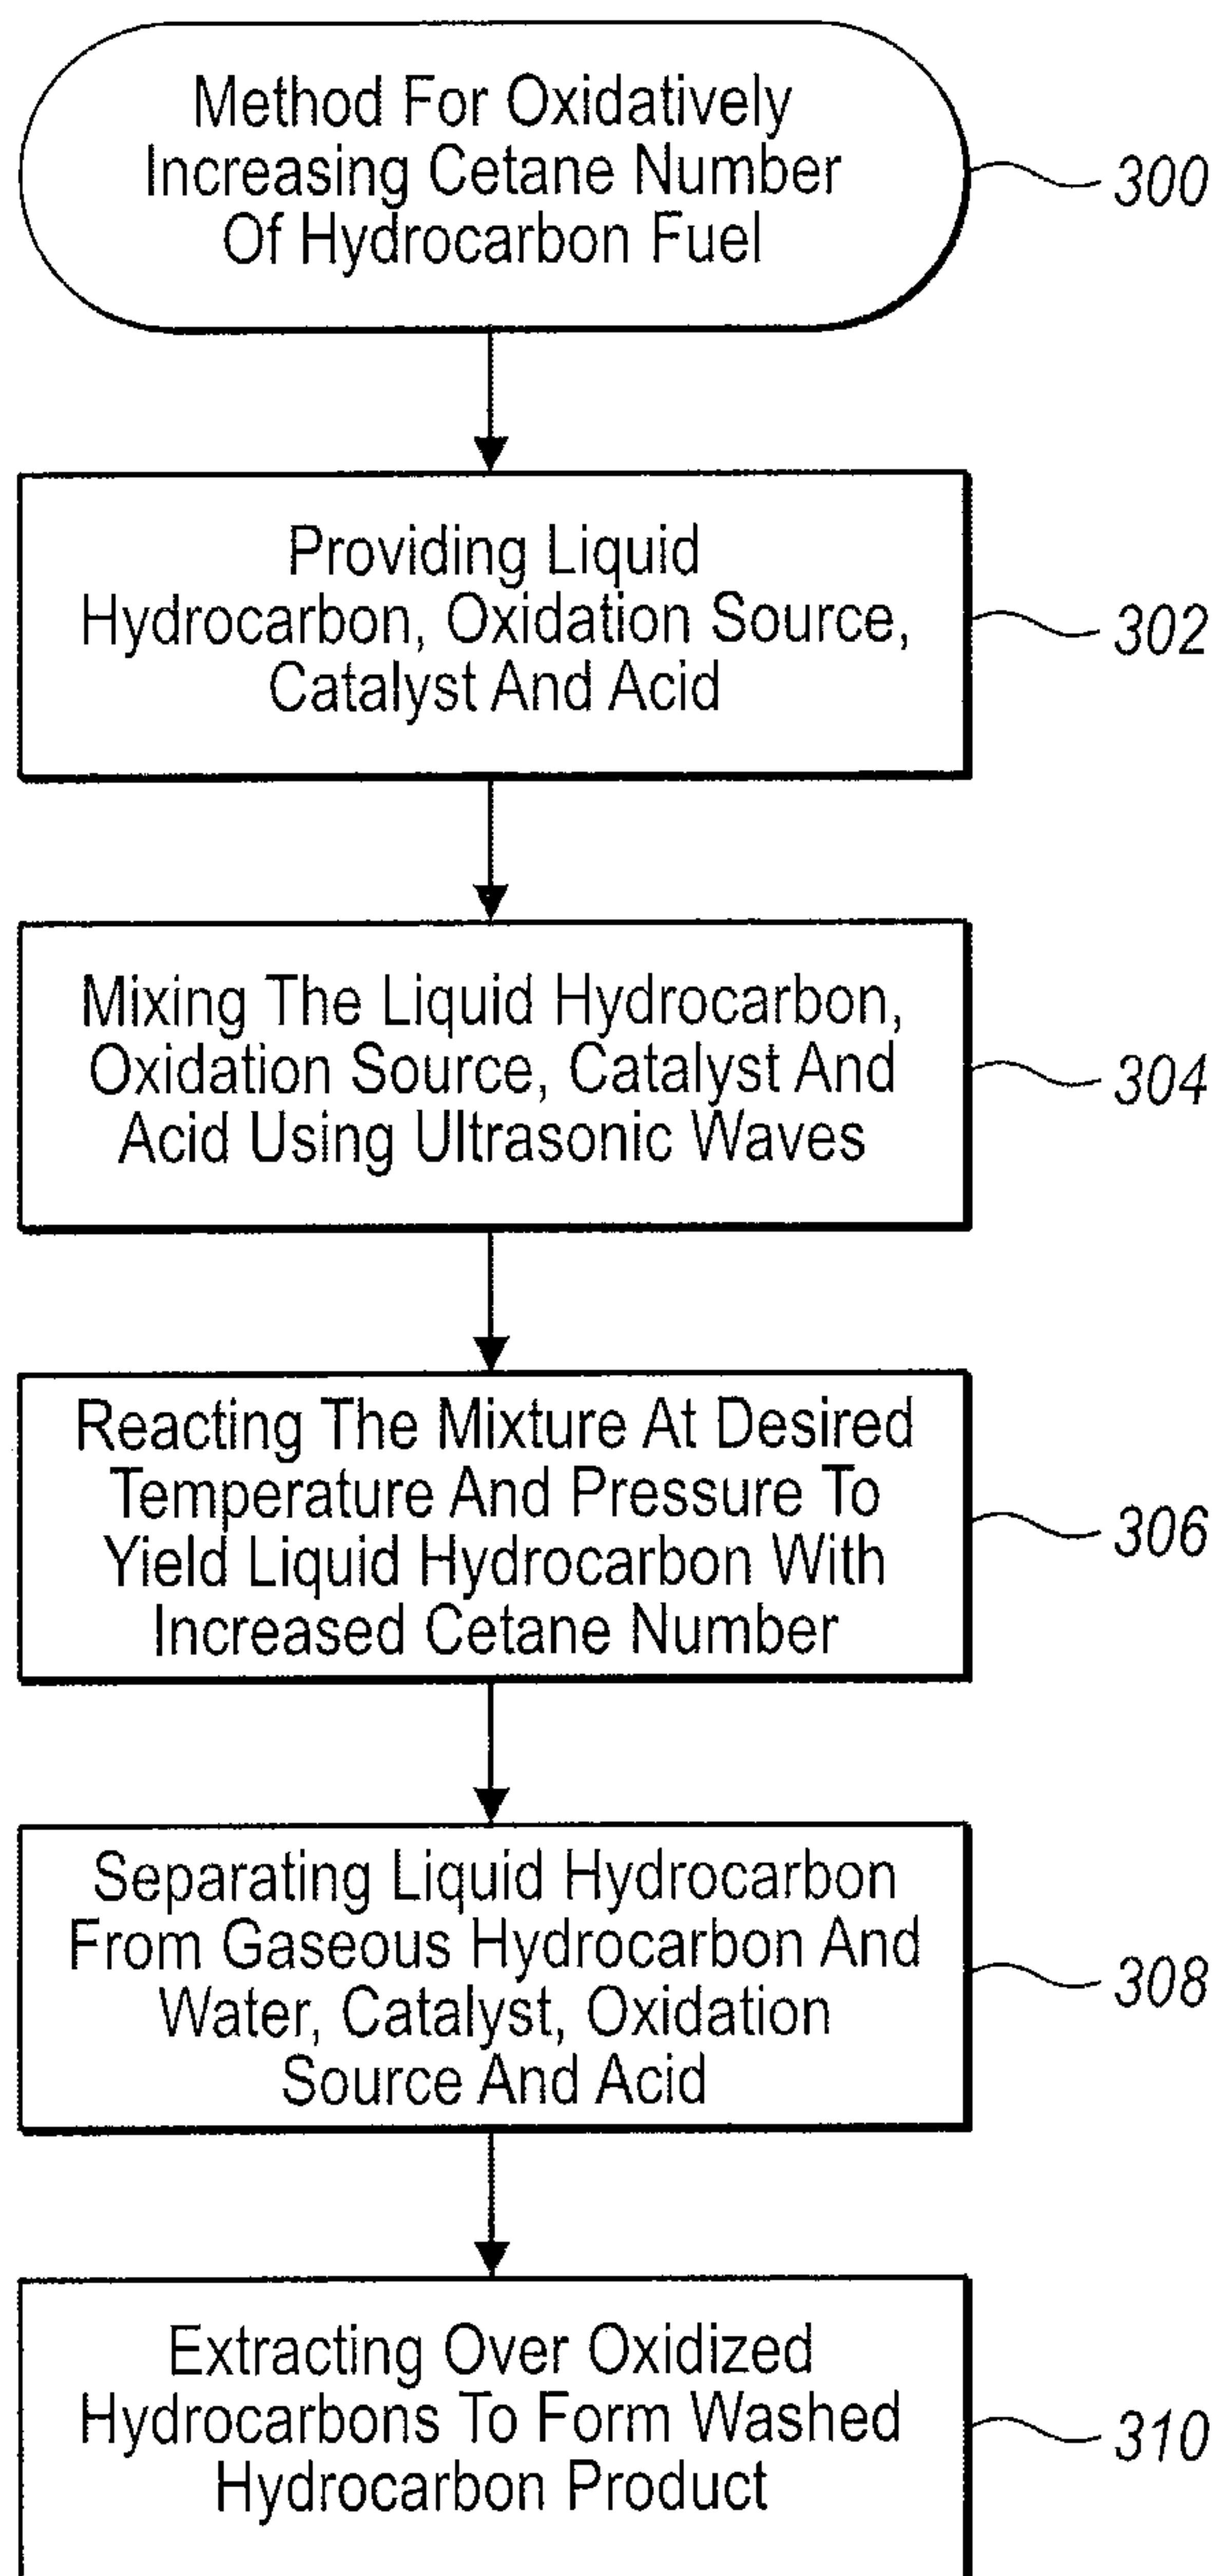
Method For Oxidatively Increasing Cetane Number Of Hydrocarbon Fuel

300

Providing Liquid Hydrocarbon, Oxidation Source, Catalyst And Acid

302

Mixing The Liquid Hydrocarbon, Oxidation Source, Catalyst And Acid Using Ultrasonic Waves

304

Reacting The Mixture At Desired Temperature And Pressure To Yield Liquid Hydrocarbon With Increased Cetane Number

306

Separating Liquid Hydrocarbon From Gaseous Hydrocarbon And Water, Catalyst, Oxidation Source And Acid

308

Extracting Over Oxidized Hydrocarbons To Form Washed Hydrocarbon Product

310